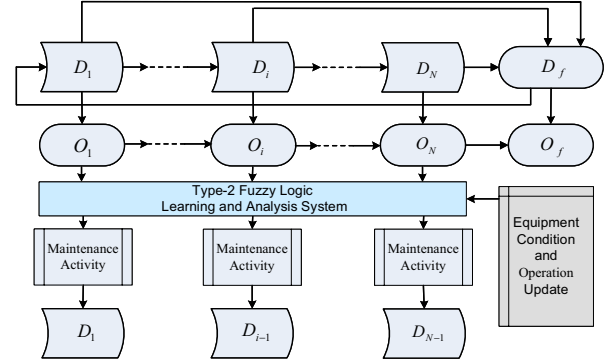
$D_1$ $D_i$ $D_N$ $D_f$

$O_1$ $O_i$ $O_N$ $O_f$

Type-2 Fuzzy Logic Learning and Analysis System

Equipment Condition and Operation Update

Maintenance Activity

Maintenance Activity

Maintenance Activity

$D_1$ $D_{i-1}$ $D_{N-1}$